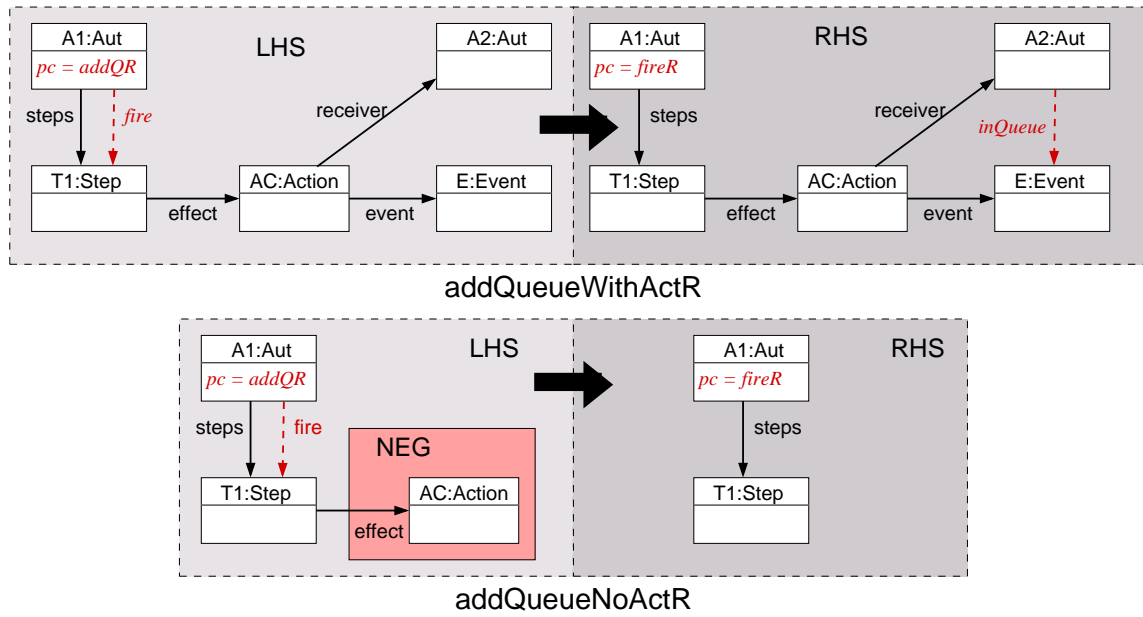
A1:Aut
pc = addQR
LHS
A2:Aut
steps
fire
receiver
T1:Step
AC:Action
E:Event
effect
event

A1:Aut
pc = fireR
RHS
A2:Aut
steps
receiver
inQueue
T1:Step
AC:Action
E:Event
effect
event

addQueueWithActR

A1:Aut
pc = addQR
LHS
steps
fire
NEG
T1:Step
AC:Action
effect

A1:Aut
pc = fireR
RHS
steps
T1:Step

addQueueNoActR